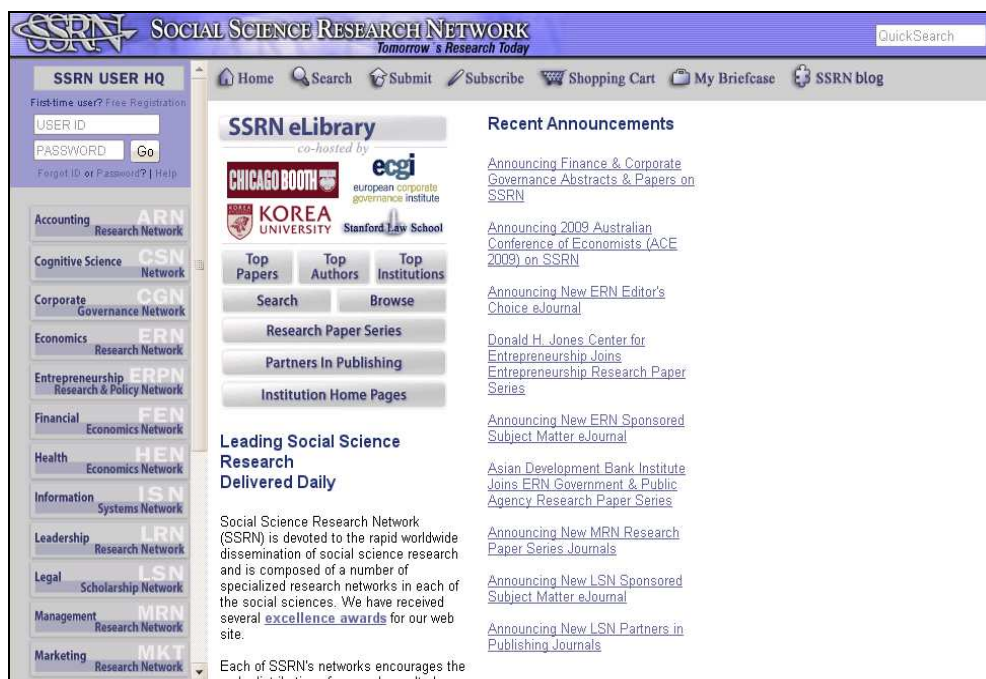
SSRN SOCIAL SCIENCE RESEARCH NETWORK
Tomorrow's Research Today

QuickSearch

SSRN USER HQ
First-time user? Free Registration
USER ID
PASSWORD Go
Forgot ID or Password? | Help

Accounting Research Network ARN
Cognitive Science Network CSN
Corporate Governance Network CGN
Economics Research Network ERN
Entrepreneurship Research & Policy Network ERPN
Financial Economics Network FEN
Health Economics Network HEN
Information Systems Network ISN
Leadership Research Network LRN
Legal Scholarship Network LSN
Management Research Network MRN
Marketing Research Network MKT

Home Search Submit Subscribe Shopping Cart My Briefcase SSRN blog

SSRN eLibrary
co-hosted by
CHICAGO BOOTH
ecgi european corporate governance institute
KOREA UNIVERSITY
Stanford Law School

Top Papers
Top Authors
Top Institutions
Search
Browse
Research Paper Series
Partners In Publishing
Institution Home Pages

Leading Social Science Research Delivered Daily

Social Science Research Network (SSRN) is devoted to the rapid worldwide dissemination of social science research and is composed of a number of specialized research networks in each of the social sciences. We have received several excellence awards for our web site.

Each of SSRN's networks encourages the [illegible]

Recent Announcements

Announcing Finance & Corporate Governance Abstracts & Papers on SSRN

Announcing 2009 Australian Conference of Economists (ACE 2009) on SSRN

Announcing New ERN Editor's Choice eJournal

Donald H. Jones Center for Entrepreneurship Joins Entrepreneurship Research Paper Series

Announcing New ERN Sponsored Subject Matter eJournal

Asian Development Bank Institute Joins ERN Government & Public Agency Research Paper Series

Announcing New MRN Research Paper Series Journals

Announcing New LSN Sponsored Subject Matter eJournal

Announcing New LSN Partners in Publishing Journals